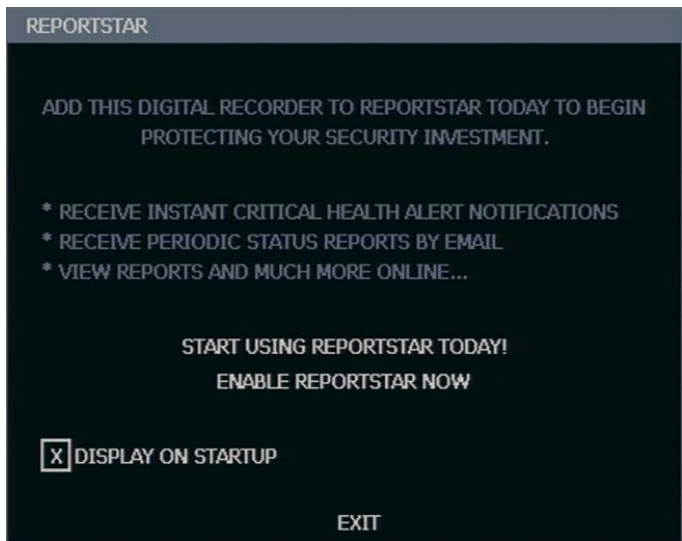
REPORTSTAR

ADD THIS DIGITAL RECORDER TO REPORTSTAR TODAY TO BEGIN PROTECTING YOUR SECURITY INVESTMENT.

* RECEIVE INSTANT CRITICAL HEALTH ALERT NOTIFICATIONS
* RECEIVE PERIODIC STATUS REPORTS BY EMAIL
* VIEW REPORTS AND MUCH MORE ONLINE...

START USING REPORTSTAR TODAY!
ENABLE REPORTSTAR NOW

X DISPLAY ON STARTUP

EXIT